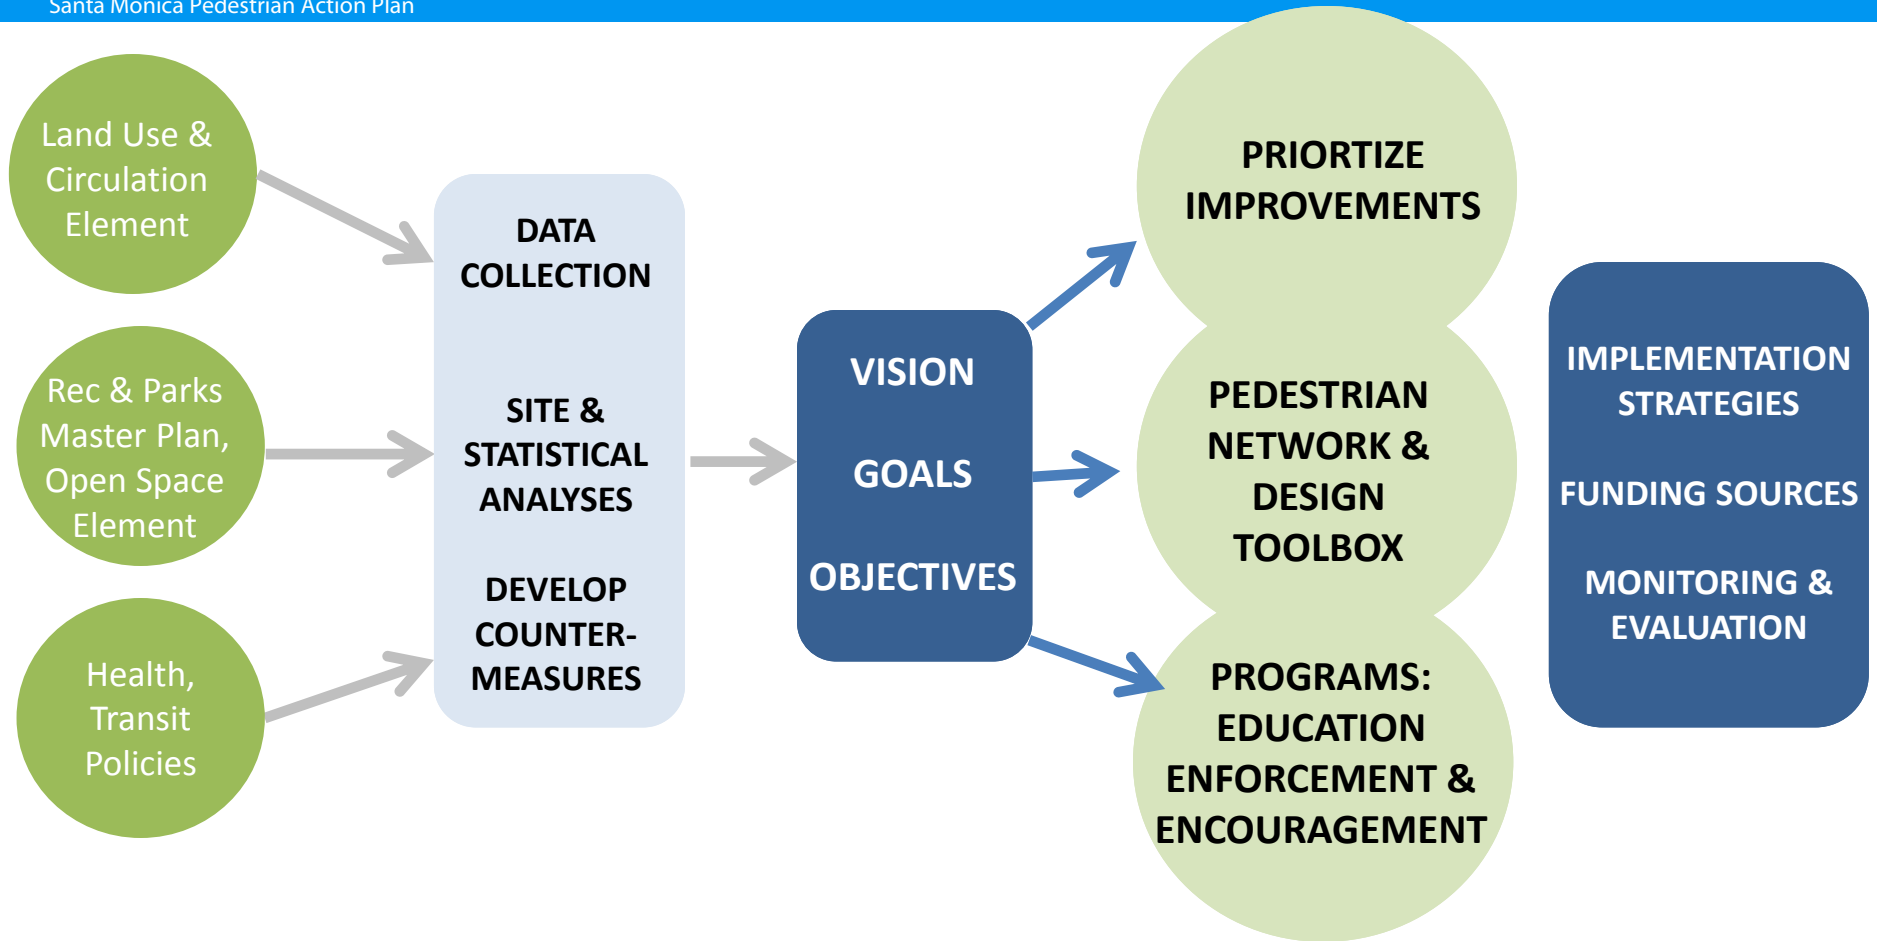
Santa Monica Pedestrian Action Plan

Land Use & Circulation Element

Rec & Parks Master Plan, Open Space Element

Health, Transit Policies

DATA COLLECTION

SITE & STATISTICAL ANALYSES

DEVELOP COUNTER-MEASURES

VISION

GOALS

OBJECTIVES

PRIORTIZE IMPROVEMENTS

PEDESTRIAN NETWORK & DESIGN TOOLBOX

PROGRAMS: EDUCATION ENFORCEMENT & ENCOURAGEMENT

IMPLEMENTATION STRATEGIES

FUNDING SOURCES

MONITORING & EVALUATION